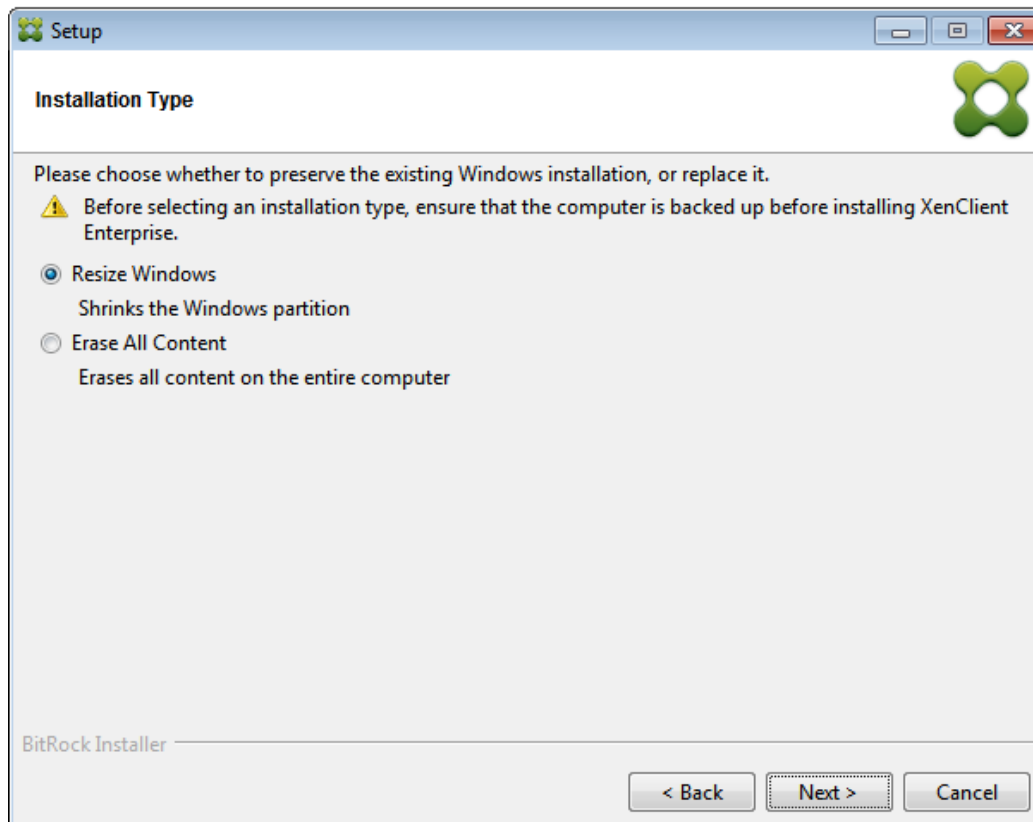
Setup

Installation Type

Please choose whether to preserve the existing Windows installation, or replace it.

Before selecting an installation type, ensure that the computer is backed up before installing XenClient Enterprise.

Resize Windows

Shrinks the Windows partition

Erase All Content

Erases all content on the entire computer

BitRock Installer

< Back

Next >

Cancel